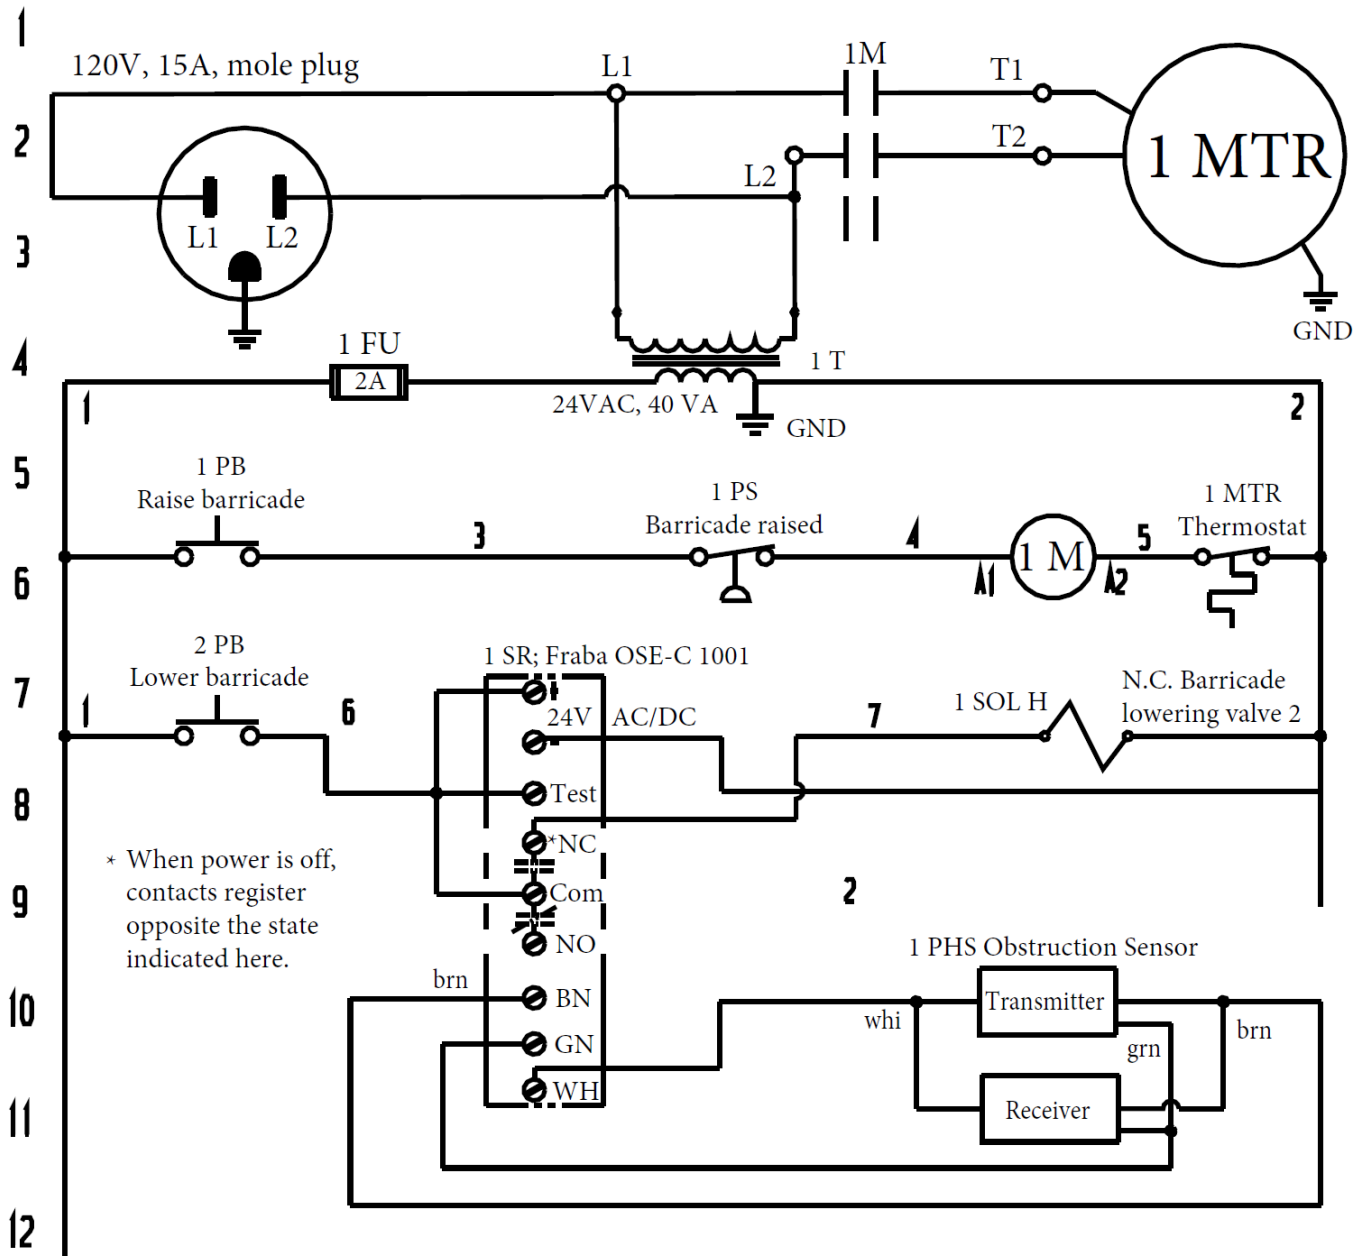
1
120V, 15A, mole plug
L1
1M
T1
2
T2
1 MTR
L2
L1 L2
3
GND
4
1 FU
2A
1 T
24VAC, 40 VA
GND
1
2
5
1 PB
Raise barricade
1 PS
Barricade raised
1 MTR
Thermostat
3
4
5
6
1 M
A1
A2
2 PB
Lower barricade
1 SR; Fraba OSE-C 1001
7
N.C. Barricade lowering valve 2
1 SOL H
24V AC/DC
1
6
7
8
Test
*NC
* When power is off, contacts register opposite the state indicated here.
9
Com
2
NO
1 PHS Obstruction Sensor
10
brn
BN
Transmitter
whi
brn
GN
grn
11
WH
Receiver
12